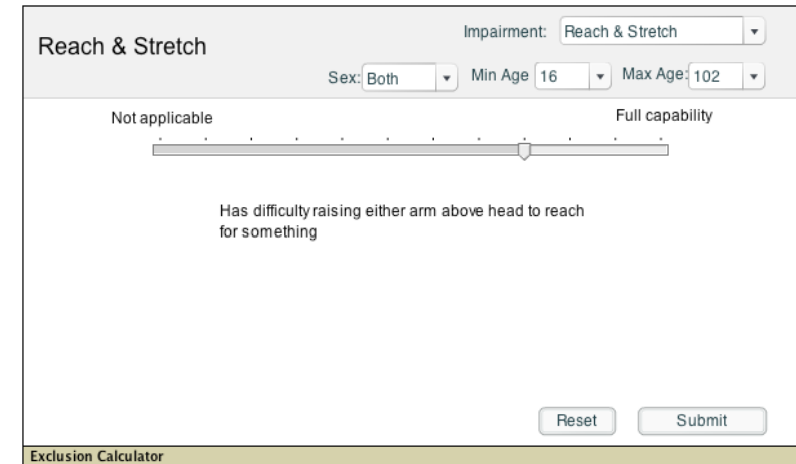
Reach & Stretch

Impairment: Reach & Stretch

Sex: Both

Min Age 16

Max Age: 102

Not applicable

Full capability

Has difficulty raising either arm above head to reach for something

Reset

Submit

Exclusion Calculator